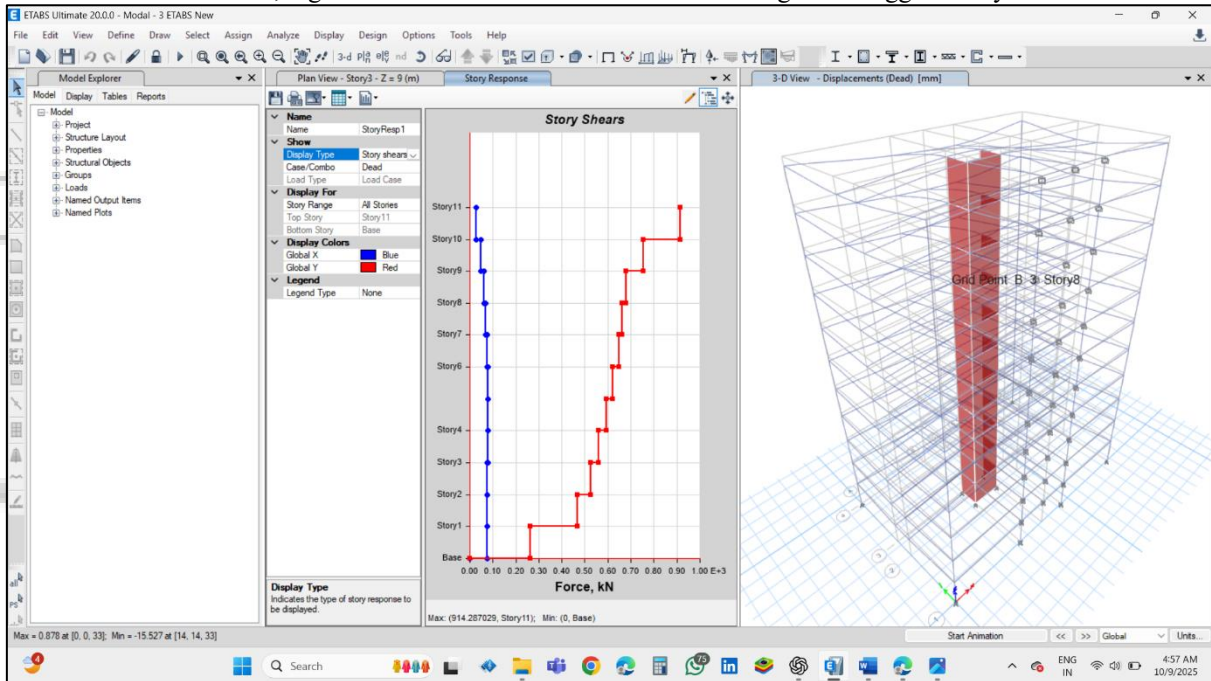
ETABS Ultimate 20.0.0 - Modal - 3 ETABS New

File Edit View Define Draw Select Assign Analyze Display Design Options Tools Help

Model Explorer

Model Display Tables Reports

Model
Project
Structure Layout
Properties
Structural Objects
Groups
Loads
Named Output Items
Named Plots

Plan View - Story3 - Z = 9 (m) Story Response

| Name | |
|---|---|
| Name | StoryResp1 |
| Show | |
| Display Type | Story shears |
| Case/Combo | Dead |
| Load Type | Load Case |
| Display For | |
| Story Range | All Stories |
| Top Story | Story11 |
| Bottom Story | Base |
| Display Colors | |
| Global X | Blue |
| Global Y | Red |
| Legend | |
| Legend Type | None |

Display Type
Indicates the type of story response to be displayed.

Story Shears

Story11
Story10
Story9
Story8
Story7
Story6
Story4
Story3
Story2
Story1
Base

0.00 0.10 0.20 0.30 0.40 0.50 0.60 0.70 0.80 0.90 1.00 E+3

Force, kN

Max: (914.287029, Story11); Min: (0, Base)

3-D View - Displacements (Dead) [mm]

Grid Point B-3 Story8

Max = 0.878 at [0, 0, 33]; Min = -15.527 at [14, 14, 33]

Start Animation << >> Global Units...

Search

ENG IN 4:57 AM 10/9/2025